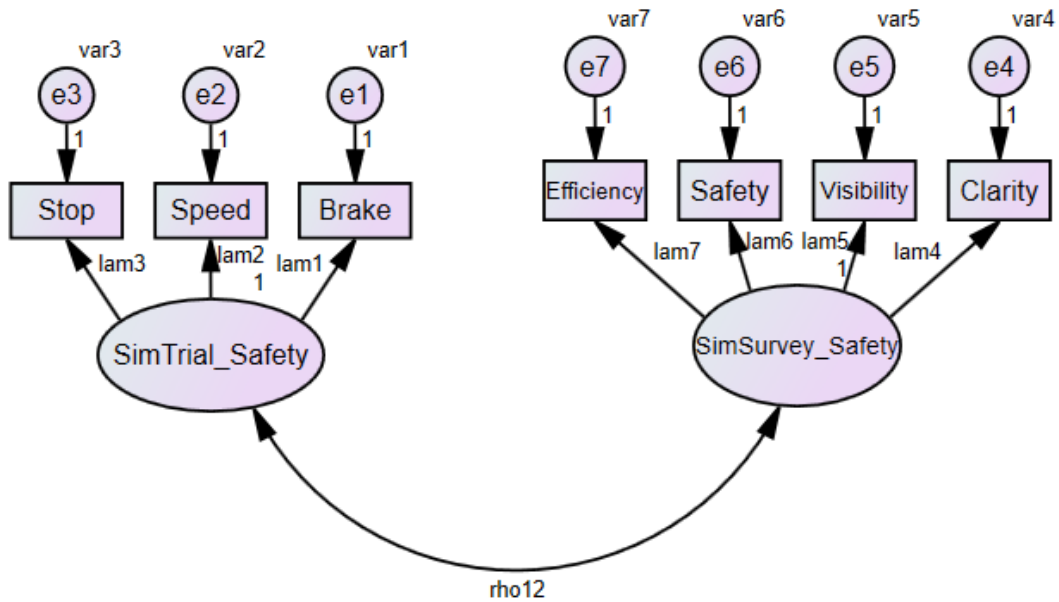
var3
e3
1
Stop

var2
e2
1
Speed

var1
e1
1
Brake

lam3
lam2
1
lam1

SimTrial_Safety

var7
e7
1
Efficiency

var6
e6
1
Safety

var5
e5
1
Visibility

var4
e4
1
Clarity

lam7
lam6
lam5
1
lam4

SimSurvey_Safety

rho12